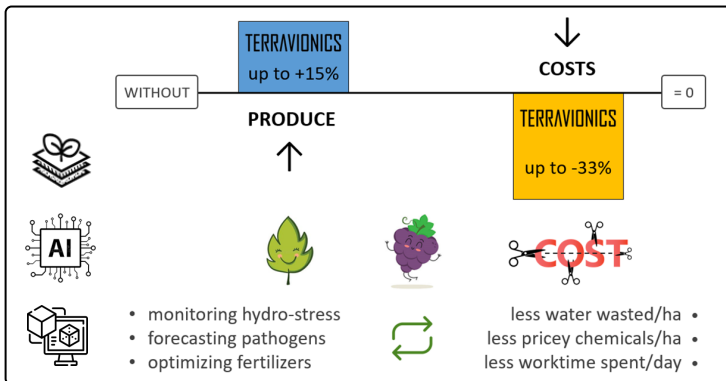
TERRAVIONICS
up to +15%

COSTS

WITHOUT

= 0

PRODUCE

TERRAVIONICS
up to -33%

AI

COST

- monitoring hydro-stress
- forecasting pathogens
- optimizing fertilizers

less water wasted/ha •
less pricey chemicals/ha •
less worktime spent/day •